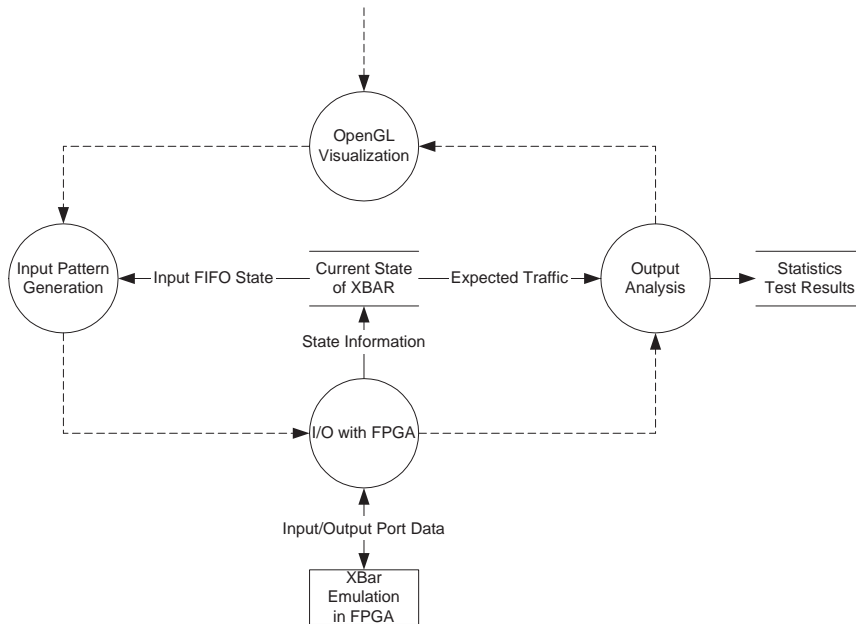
OpenGL Visualization

Input Pattern Generation

Input FIFO State

Current State of XBAR

Expected Traffic

Output Analysis

Statistics Test Results

State Information

I/O with FPGA

Input/Output Port Data

XBar Emulation in FPGA